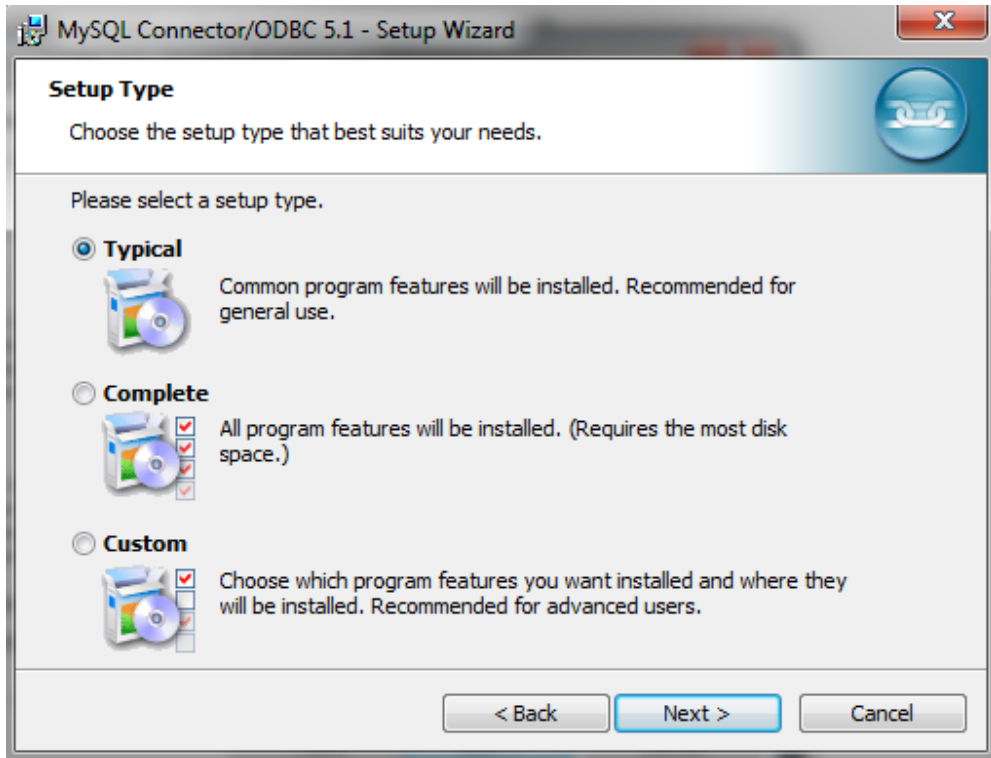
MySQL Connector/ODBC 5.1 - Setup Wizard

Setup Type

Choose the setup type that best suits your needs.

Please select a setup type.

Typical

Common program features will be installed. Recommended for general use.

Complete

All program features will be installed. (Requires the most disk space.)

Custom

Choose which program features you want installed and where they will be installed. Recommended for advanced users.

< Back | Next > | Cancel